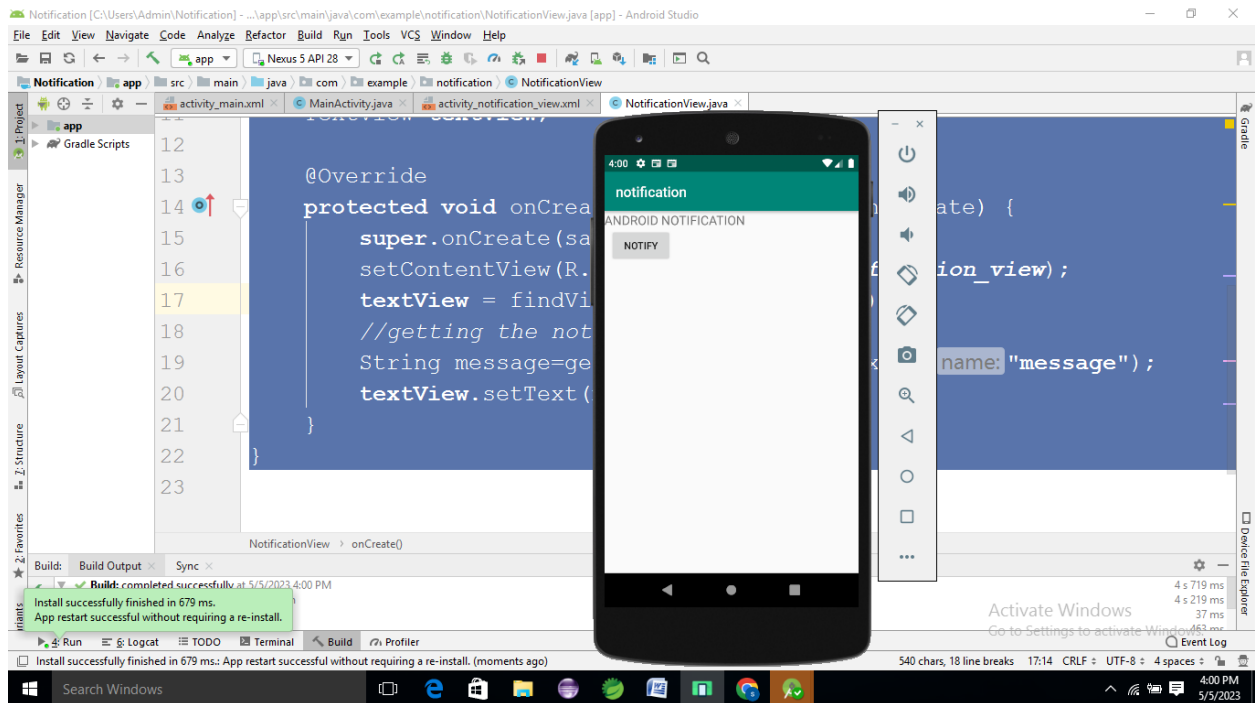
Notification [C:\Users\Admin\Notification] - ...\app\src\main\java\com\example\notification\NotificationView.java [app] - Android Studio

File Edit View Navigate Code Analyze Refactor Build Run Tools VCS Window Help

app Nexus 5 API 28

Notification app src main java com example notification NotificationView

app
Gradle Scripts

activity_main.xml MainActivity.java activity_notification_view.xml NotificationView.java

1: Project Resource Manager Layout Captures Z: Structure 2: Favorites Build Variants

12
13 @Override
14 protected void onCrea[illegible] ate) {
15 super.onCreate(sa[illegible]
16 setContentView(R.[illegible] f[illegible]ion_view);
17 textView = findVi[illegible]
18 //getting the not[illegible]
19 String message=ge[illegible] x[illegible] name: "message");
20 textView.setText([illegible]
21 }
22 }
23

NotificationView onCreate()

4:00
notification
ANDROID NOTIFICATION
NOTIFY

Build: Build Output Sync
Build: completed successfully at 5/5/2023 4:00 PM
Install successfully finished in 679 ms.
App restart successful without requiring a re-install.
4 s 719 ms
4 s 219 ms
37 ms
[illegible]

Activate Windows
Go to Settings to activate Windows.

Gradle
Device File Explorer

4: Run 6: Logcat TODO Terminal Build Profiler Event Log

Install successfully finished in 679 ms.: App restart successful without requiring a re-install. (moments ago)
540 chars, 18 line breaks 17:14 CRLF UTF-8 4 spaces

Search Windows
4:00 PM
5/5/2023